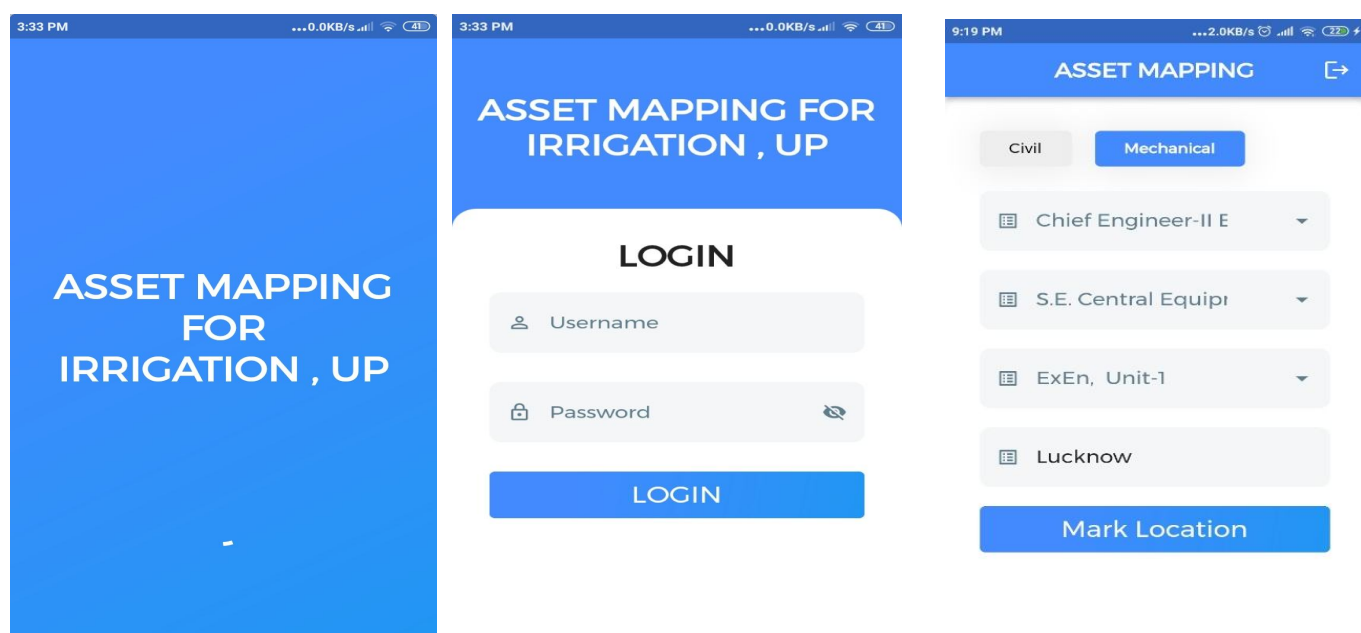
3:33 PM ...0.0KB/s 41

ASSET MAPPING FOR IRRIGATION , UP

3:33 PM ...0.0KB/s 41

ASSET MAPPING FOR IRRIGATION , UP

LOGIN

Username

Password

LOGIN

9:19 PM ...2.0KB/s 22

ASSET MAPPING

Civil

Mechanical

Chief Engineer-II E

S.E. Central Equipı

ExEn, Unit-1

Lucknow

Mark Location